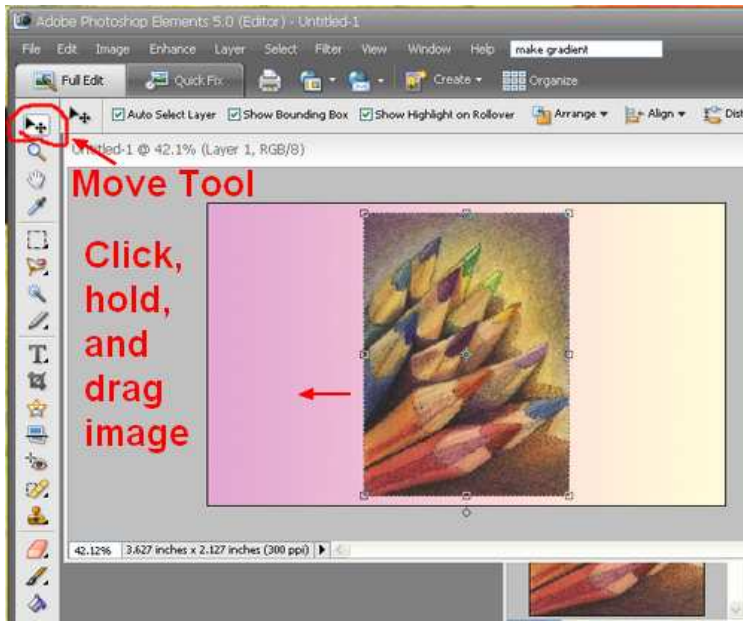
Adobe Photoshop Elements 5.0 (Editor) - Untitled-1

File Edit Image Enhance Layer Select Filter View Window Help make gradient

Full Edit Quick Fix Create Organize

Auto Select Layer Show Bounding Box Show Highlight on Rollover Arrange Align Dist

Untitled-1 @ 42.1% (Layer 1, RGB/8)

Move Tool

Click, hold, and drag image

42.12% 3.627 inches x 2.127 inches (300 ppi)